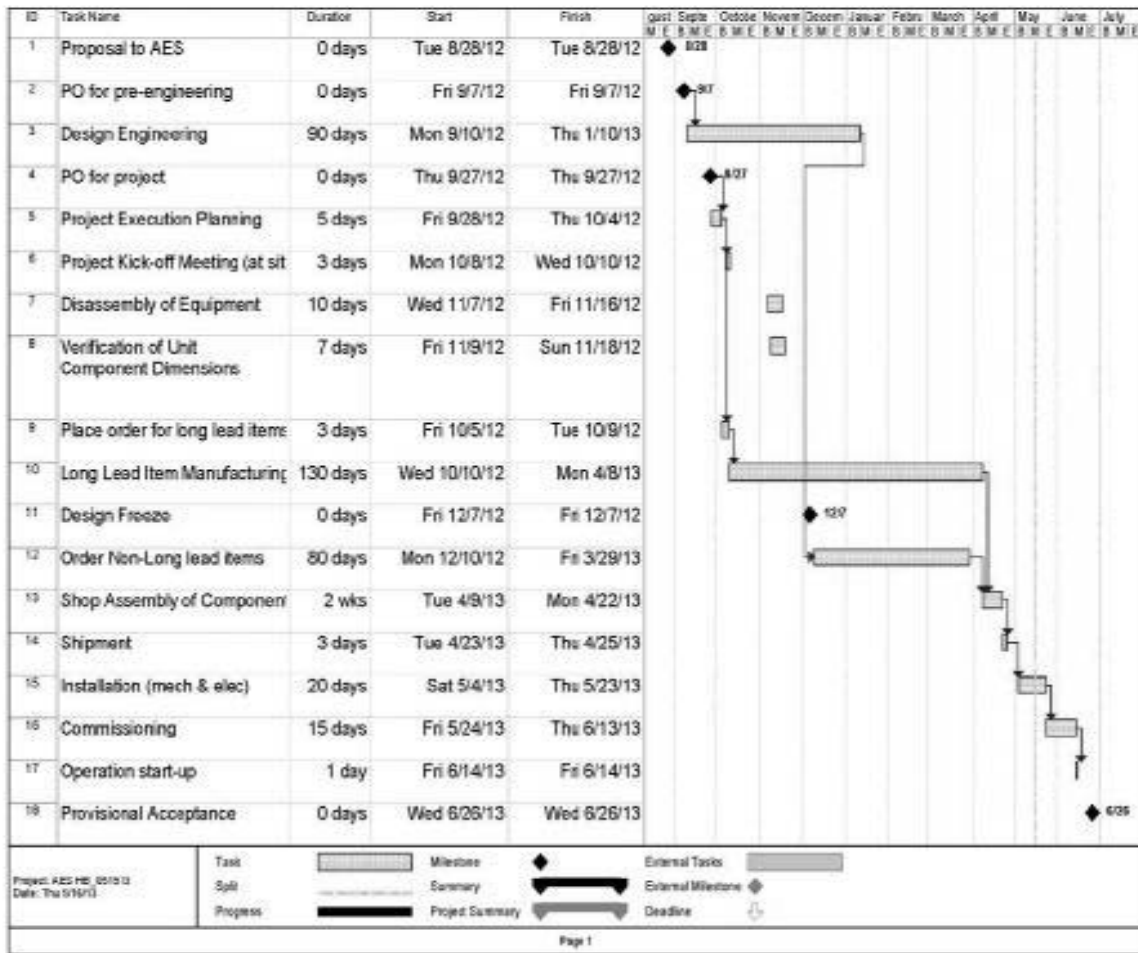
| ID | Task Name | Duration | Start | Finish |
|---|---|---|---|---|
| 1 | Proposal to AES | 0 days | Tue 8/28/12 | Tue 8/28/12 |
| 2 | PO for pre-engineering | 0 days | Fri 9/7/12 | Fri 9/7/12 |
| 3 | Design Engineering | 90 days | Mon 9/10/12 | Thu 1/10/13 |
| 4 | PO for project | 0 days | Thu 9/27/12 | Thu 9/27/12 |
| 5 | Project Execution Planning | 5 days | Fri 9/28/12 | Thu 10/4/12 |
| 6 | Project Kick-off Meeting (at sit | 3 days | Mon 10/8/12 | Wed 10/10/12 |
| 7 | Disassembly of Equipment | 10 days | Wed 11/7/12 | Fri 11/16/12 |
| 8 | Verification of Unit Component Dimensions | 7 days | Fri 11/9/12 | Sun 11/18/12 |
| 9 | Place order for long lead items | 3 days | Fri 10/5/12 | Tue 10/9/12 |
| 10 | Long Lead Item Manufacturing | 130 days | Wed 10/10/12 | Mon 4/8/13 |
| 11 | Design Freeze | 0 days | Fri 12/7/12 | Fri 12/7/12 |
| 12 | Order Non-Long lead items | 80 days | Mon 12/10/12 | Fri 3/29/13 |
| 13 | Shop Assembly of Componen | 2 wks | Tue 4/9/13 | Mon 4/22/13 |
| 14 | Shipment | 3 days | Tue 4/23/13 | Thu 4/25/13 |
| 15 | Installation (mech & elec) | 20 days | Sat 5/4/13 | Thu 5/23/13 |
| 16 | Commissioning | 15 days | Fri 5/24/13 | Thu 6/13/13 |
| 17 | Operation start-up | 1 day | Fri 6/14/13 | Fri 6/14/13 |
| 18 | Provisional Acceptance | 0 days | Wed 6/26/13 | Wed 6/26/13 |

gust Septe Octobe Novem Decem Januar Febru March April May June July
M E B M E B M E B M E B M E B M E B M E B M E B M E B M E B M E B M E

8/28
9/7
9/27
12/7
6/26

Project: AES HB_051613
Date: Thu 5/16/13

Task
Split
Progress
Milestone
Summary
Project Summary
External Tasks
External Milestone
Deadline

Page 1